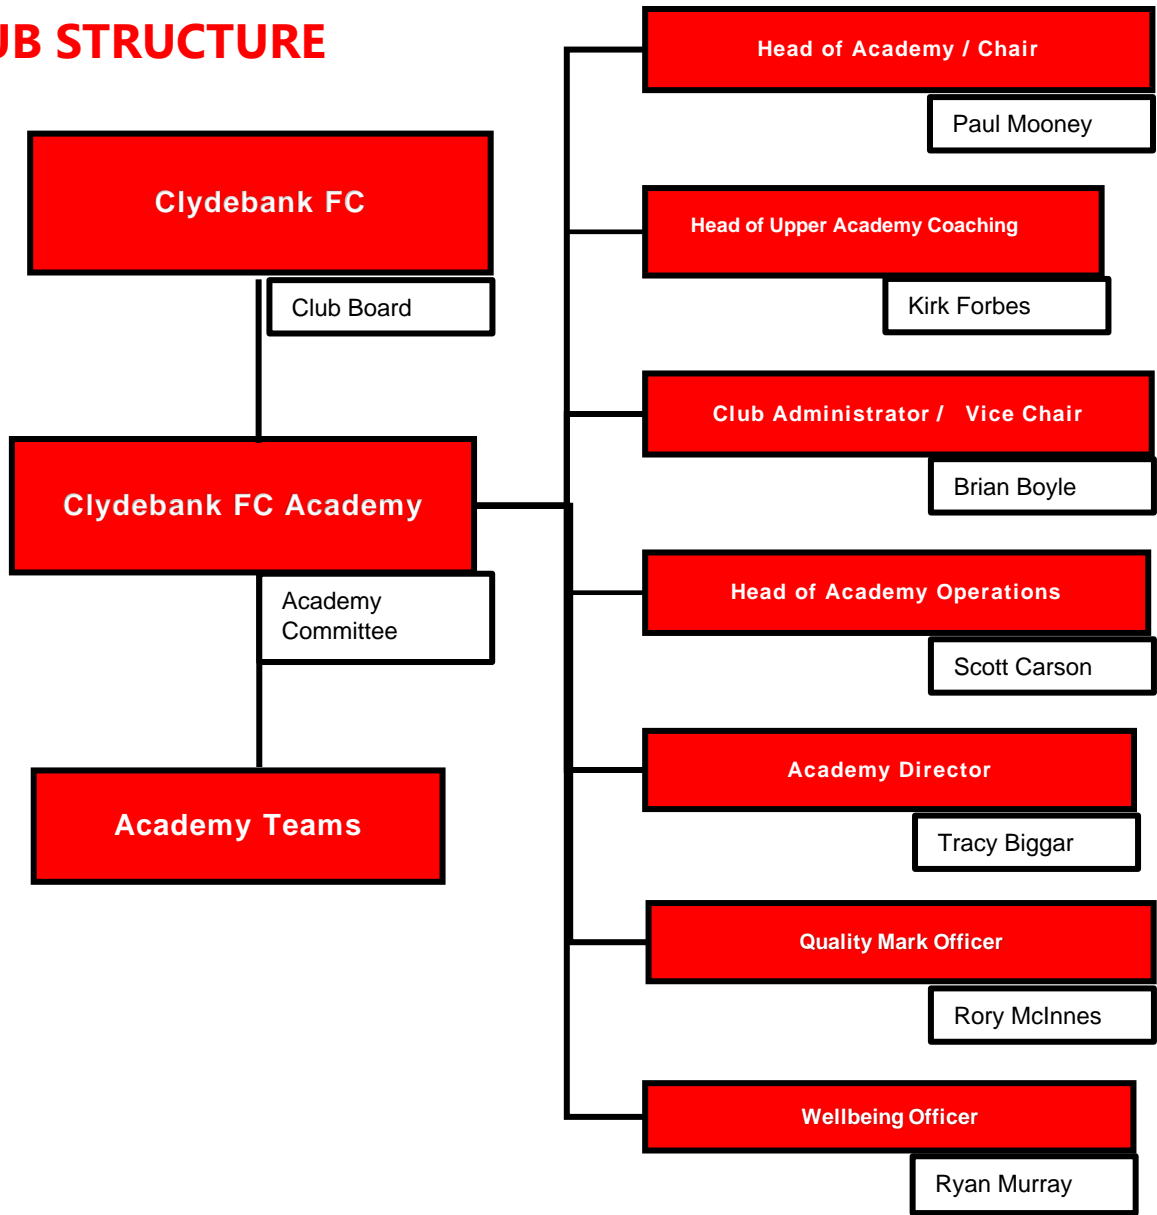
UB STRUCTURE

Clydebank FC

Club Board

Clydebank FC Academy

Academy Committee

Academy Teams

Head of Academy / Chair

Paul Mooney

Head of Upper Academy Coaching

Kirk Forbes

Club Administrator / Vice Chair

Brian Boyle

Head of Academy Operations

Scott Carson

Academy Director

Tracy Biggar

Quality Mark Officer

Rory McInnes

Wellbeing Officer

Ryan Murray